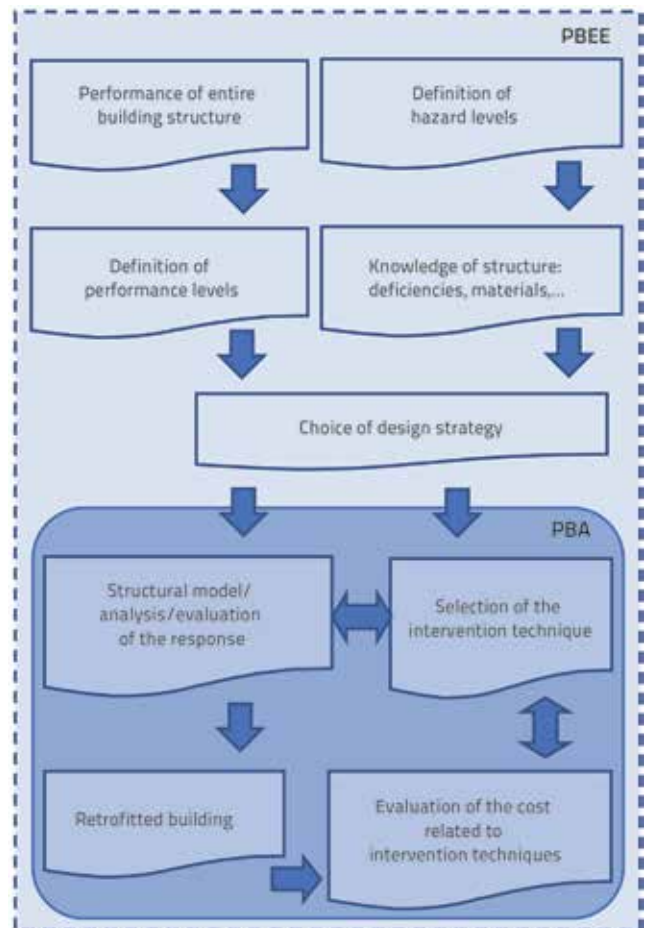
PBEE

Performance of entire building structure

Definition of hazard levels

Definition of performance levels

Knowledge of structure: deficiencies, materials,...

Choice of design strategy

PBA

Structural model/ analysis/evaluation of the response

Selection of the intervention technique

Retrofitted building

Evaluation of the cost related to intervention techniques